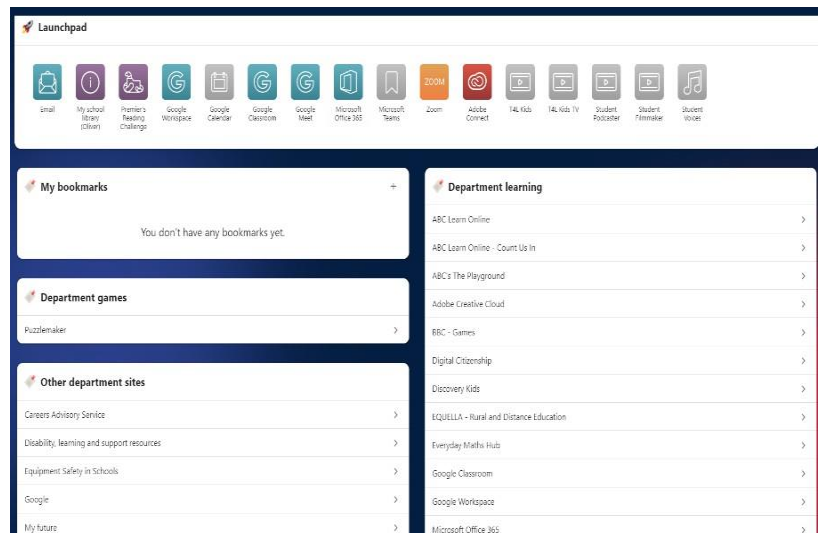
Launchpad

Email
My school library (Oliver)
Premier's Reading Challenge
Google Workspace
Google Calendar
Google Classroom
Google Meet
Microsoft Office 365
Microsoft Teams
ZOOM
Zoom
Adobe Connect
T4L Kids
T4L Kids TV
Student Podcaster
Student Filmmaker
Student Voices

My bookmarks
+
You don't have any bookmarks yet.

Department games
Puzzlemaker

Other department sites
Careers Advisory Service
Disability, learning and support resources
Equipment Safety in Schools
Google
My future

Department learning
ABC Learn Online
ABC Learn Online - Count Us In
ABC's The Playground
Adobe Creative Cloud
BBC - Games
Digital Citizenship
Discovery Kids
EQUELLA - Rural and Distance Education
Everyday Maths Hub
Google Classroom
Google Workspace
Microsoft Office 365